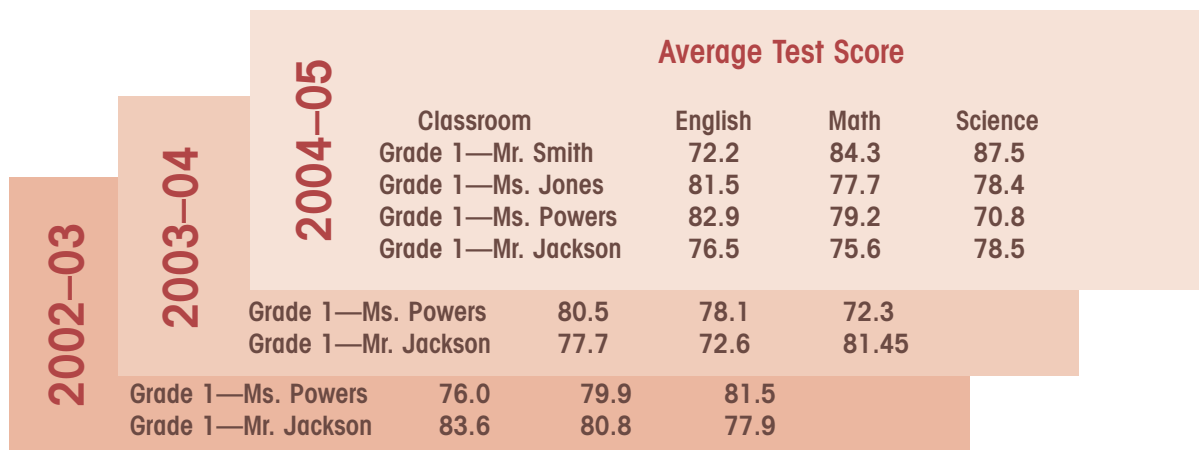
2004–05

Average Test Score

| Classroom | English | Math | Science |
|---|---|---|---|
| Grade 1—Mr. Smith | 72.2 | 84.3 | 87.5 |
| Grade 1—Ms. Jones | 81.5 | 77.7 | 78.4 |
| Grade 1—Ms. Powers | 82.9 | 79.2 | 70.8 |
| Grade 1—Mr. Jackson | 76.5 | 75.6 | 78.5 |

2003–04

| | | | |
|---|---|---|---|
| Grade 1—Ms. Powers | 80.5 | 78.1 | 72.3 |
| Grade 1—Mr. Jackson | 77.7 | 72.6 | 81.45 |

2002–03

| | | | |
|---|---|---|---|
| Grade 1—Ms. Powers | 76.0 | 79.9 | 81.5 |
| Grade 1—Mr. Jackson | 83.6 | 80.8 | 77.9 |